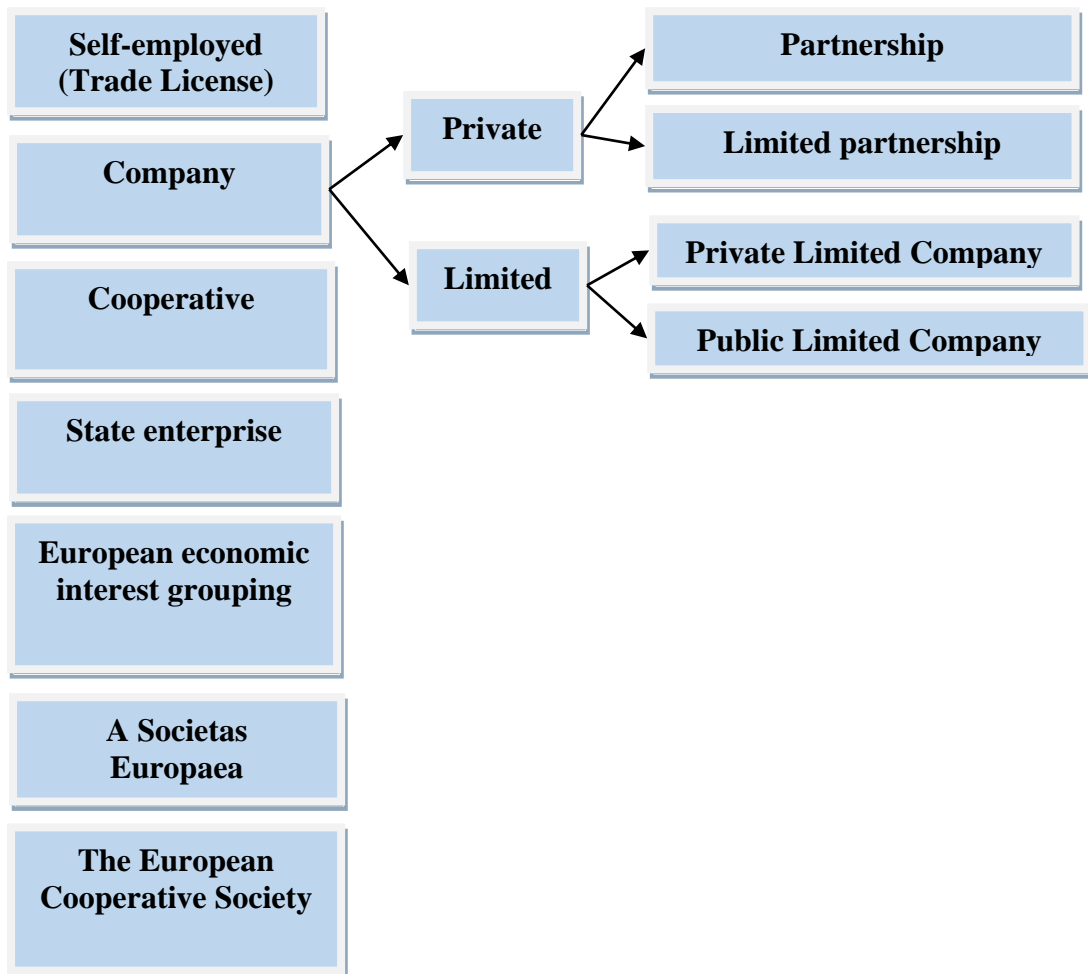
Self-employed (Trade License)

Company

Private

Partnership

Limited partnership

Limited

Private Limited Company

Public Limited Company

Cooperative

State enterprise

European economic interest grouping

A Societas Europaea

The European Cooperative Society